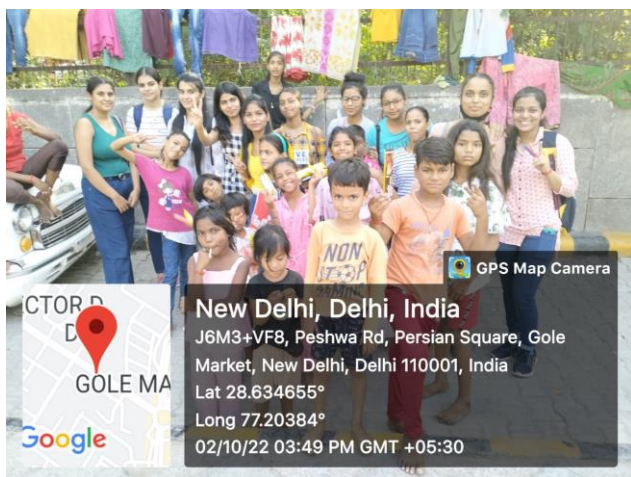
GPS Map Camera

CTOR D
D
GOLE MA
Google

New Delhi, Delhi, India
J6M3+VF8, Peshwa Rd, Persian Square, Gole Market, New Delhi, Delhi 110001, India
Lat 28.634655°
Long 77.20384°
02/10/22 03:49 PM GMT +05:30

NON STOP